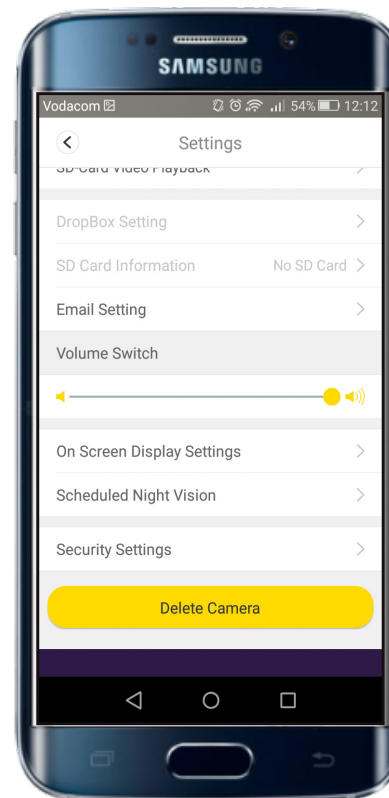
SAMSUNG

Vodacom 54% 12:12

Settings

SD-Card Video Playback

DropBox Setting

SD Card Information No SD Card

Email Setting

Volume Switch

On Screen Display Settings

Scheduled Night Vision

Security Settings

Delete Camera